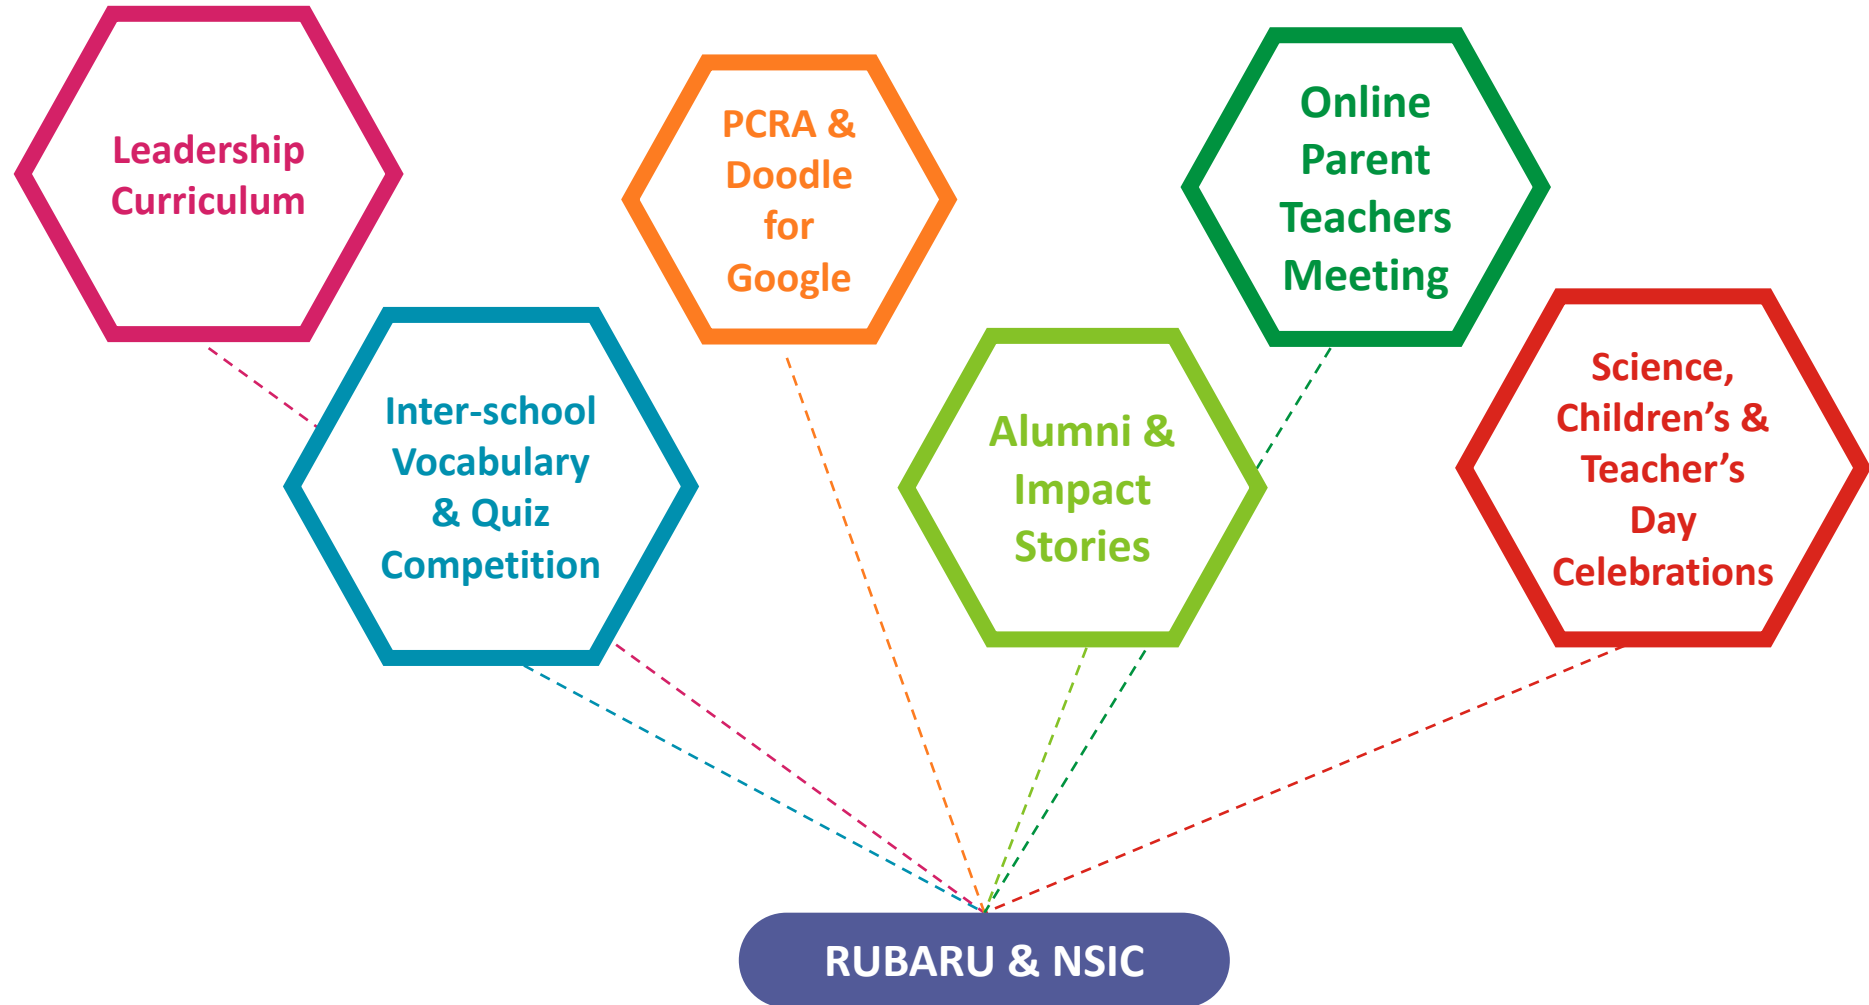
Leadership Curriculum

PCRA & Doodle for Google

Online Parent Teachers Meeting

Inter-school Vocabulary & Quiz Competition

Alumni & Impact Stories

Science, Children's & Teacher's Day Celebrations

RUBARU & NSIC